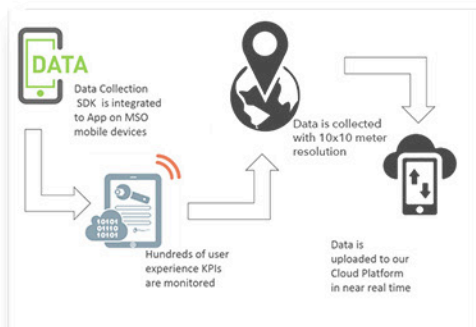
DATA

Data Collection SDK is integrated to App on MSO mobile devices

10101
01110
10101

Hundreds of user experience KPIs are monitored

Data is collected with 10x10 meter resolution

Data is uploaded to our Cloud Platform in near real time